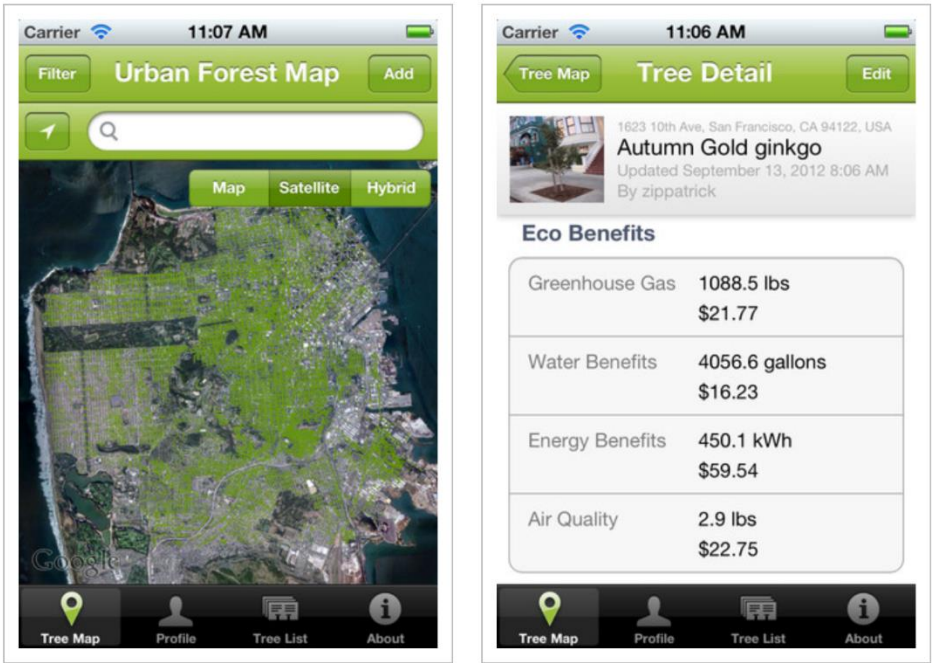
Carrier 11:07 AM

Filter Urban Forest Map Add

Map Satellite Hybrid

Google

Tree Map Profile Tree List About

Carrier 11:06 AM

Tree Map Tree Detail Edit

1623 10th Ave, San Francisco, CA 94122, USA
Autumn Gold ginkgo
Updated September 13, 2012 8:06 AM
By zippatrick

Eco Benefits

| | |
|---|---|
| Greenhouse Gas | 1088.5 lbs $21.77 |
| Water Benefits | 4056.6 gallons $16.23 |
| Energy Benefits | 450.1 kWh $59.54 |
| Air Quality | 2.9 lbs $22.75 |

Tree Map Profile Tree List About